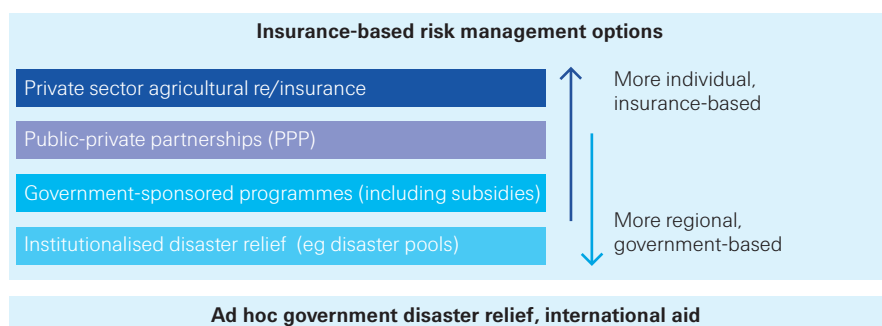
Insurance-based risk management options

Private sector agricultural re/insurance

Public-private partnerships (PPP)

Government-sponsored programmes (including subsidies)

Institutionalised disaster relief (eg disaster pools)

More individual, insurance-based

More regional, government-based

Ad hoc government disaster relief, international aid